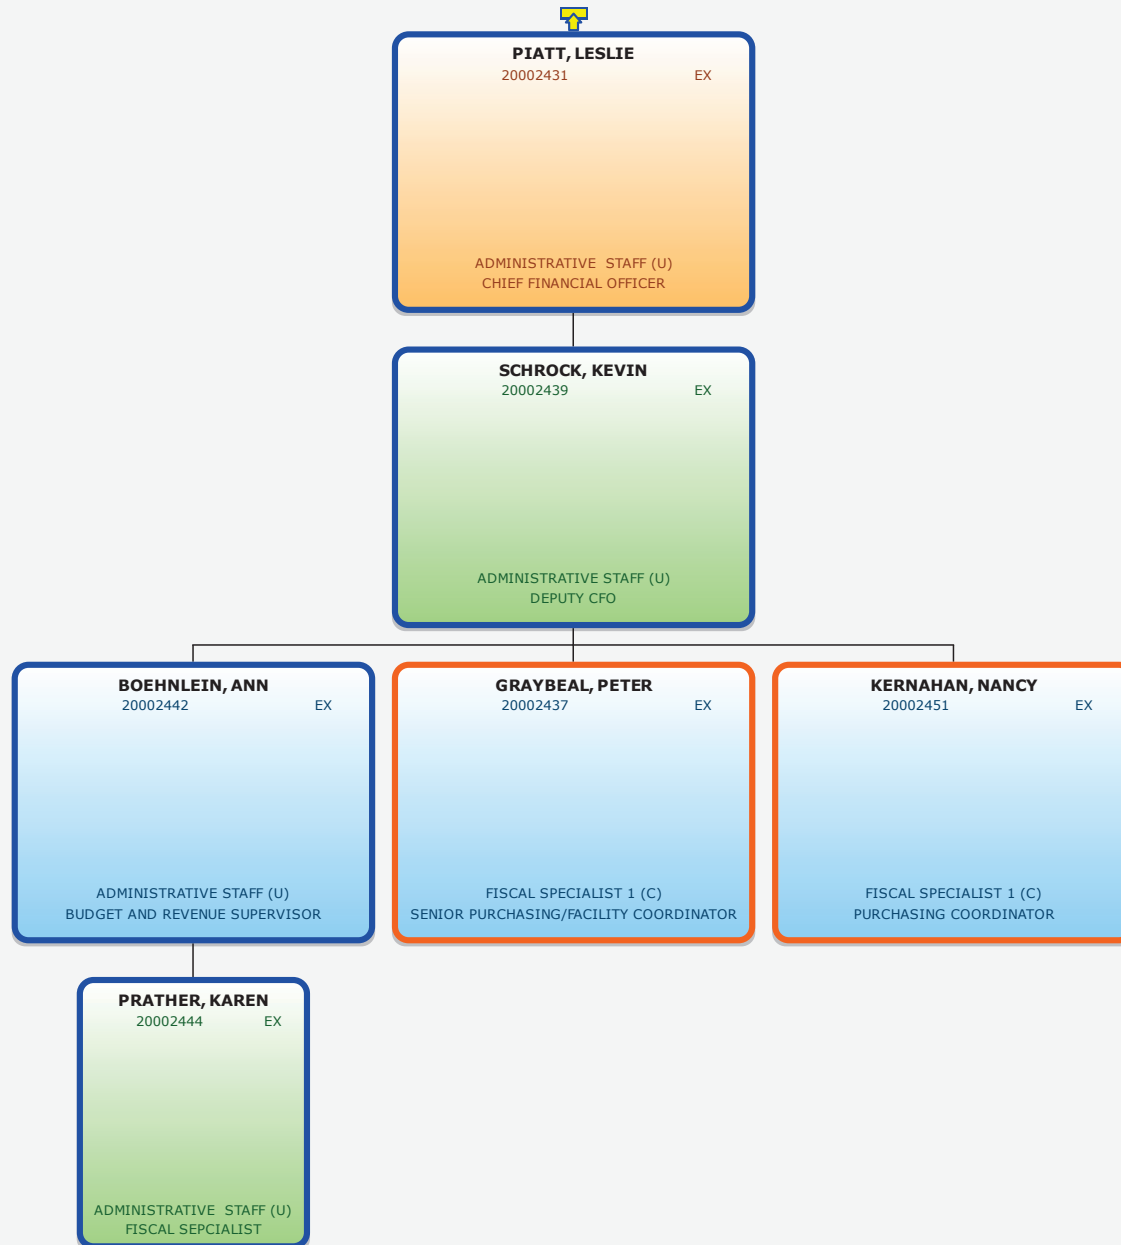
PIATT, LESLIE
20002431 EX

ADMINISTRATIVE STAFF (U)
CHIEF FINANCIAL OFFICER

SCHROCK, KEVIN
20002439 EX

ADMINISTRATIVE STAFF (U)
DEPUTY CFO

BOEHNLEIN, ANN
20002442 EX

ADMINISTRATIVE STAFF (U)
BUDGET AND REVENUE SUPERVISOR

GRAYBEAL, PETER
20002437 EX

FISCAL SPECIALIST 1 (C)
SENIOR PURCHASING/FACILITY COORDINATOR

KERNAHAN, NANCY
20002451 EX

FISCAL SPECIALIST 1 (C)
PURCHASING COORDINATOR

PRATHER, KAREN
20002444 EX

ADMINISTRATIVE STAFF (U)
FISCAL SEPCIALIST